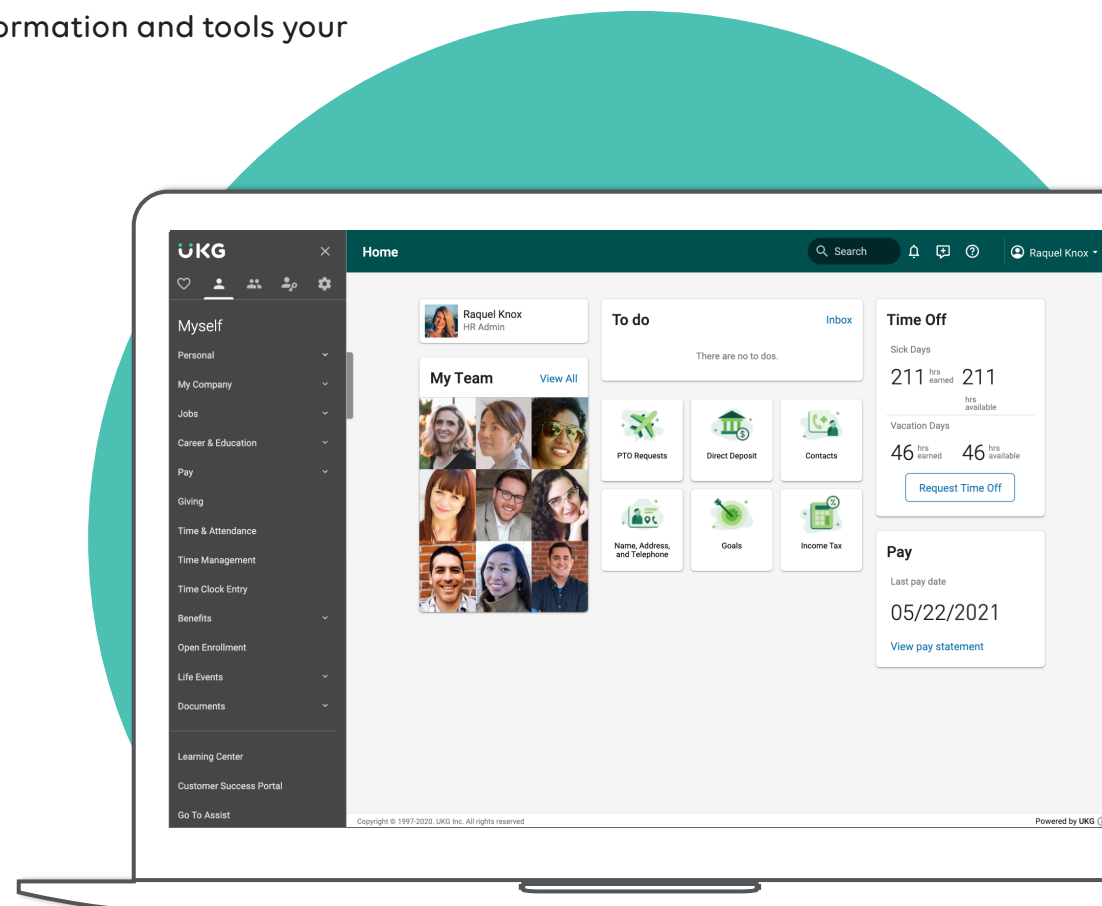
ormation and tools your

UKG

Myself
Personal
My Company
Jobs
Career & Education
Pay
Giving
Time & Attendance
Time Management
Time Clock Entry
Benefits
Open Enrollment
Life Events
Documents

Learning Center
Customer Success Portal
Go To Assist

Home
Search
Raquel Knox

Raquel Knox
HR Admin

My Team
View All

To do
Inbox
There are no to dos.

PTO Requests
Direct Deposit
Contacts
Name, Address, and Telephone
Goals
Income Tax

Time Off
Sick Days
211 hrs earned 211 hrs available
Vacation Days
46 hrs earned 46 hrs available
Request Time Off

Pay
Last pay date
05/22/2021
View pay statement

Copyright © 1997-2020. UKG Inc. All rights reserved
Powered by UKG